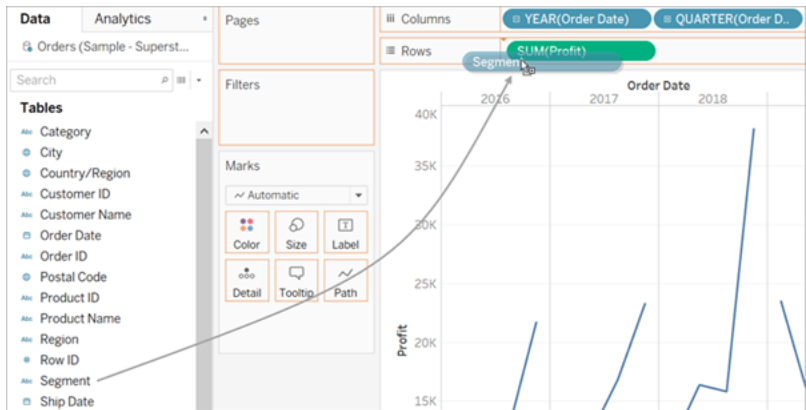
Data
Analytics
Orders (Sample - Superst...
Search
Tables
Category
City
Country/Region
Customer ID
Customer Name
Order Date
Order ID
Postal Code
Product ID
Product Name
Region
Row ID
Segment
Ship Date

Pages
Filters
Marks
Automatic
Color
Size
Label
Detail
Tooltip
Path

Columns
YEAR(Order Date)
QUARTER(Order D...
Rows
SUM(Profit)
Segment

Order Date
2016
2017
2018
40K
35K
30K
25K
20K
15K
Profit